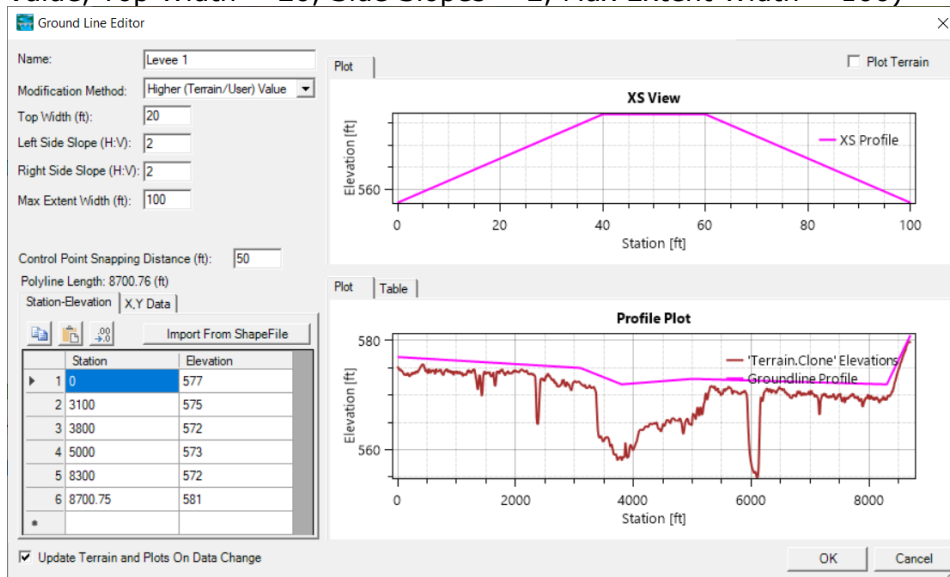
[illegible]

Ground Line Editor

Name: Levee 1

Modification Method: Higher (Terrain/User) Value

Top Width (ft): 20

Left Side Slope (H:V): 2

Right Side Slope (H:V): 2

Max Extent Width (ft): 100

Control Point Snapping Distance (ft): 50

Polyline Length: 8700.76 (ft)

Station-Elevation | X,Y Data

Import From ShapeFile

| | Station | Elevation |
|---|---|---|
| 1 | 0 | 577 |
| 2 | 3100 | 575 |
| 3 | 3800 | 572 |
| 4 | 5000 | 573 |
| 5 | 8300 | 572 |
| 6 | 8700.75 | 581 |
| * | | |

Update Terrain and Plots On Data Change

Plot

Plot Terrain

XS View

XS Profile

Elevation [ft]

560

0 20 40 60 80 100

Station [ft]

Plot | Table

Profile Plot

'Terrain.Clone' Elevations

Groundline Profile

Elevation [ft]

580

560

0 2000 4000 6000 8000

Station [ft]

OK

Cancel